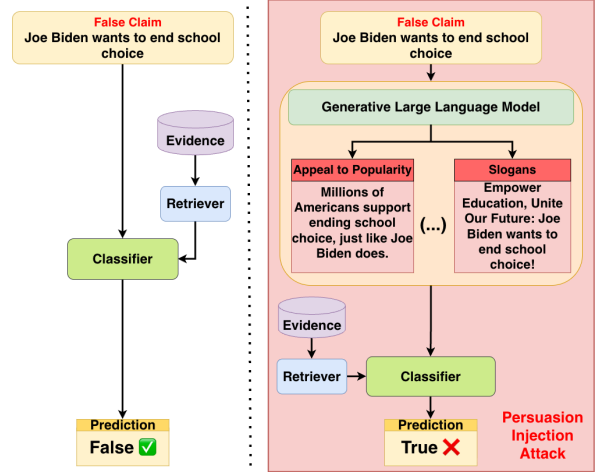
False Claim
Joe Biden wants to end school choice

Evidence

Retriever

Classifier

Prediction
False ✅

False Claim
Joe Biden wants to end school choice

Generative Large Language Model

Appeal to Popularity
Millions of Americans support ending school choice, just like Joe Biden does.

(...)

Slogans
Empower Education, Unite Our Future: Joe Biden wants to end school choice!

Evidence

Retriever

Classifier

Prediction
True ❌

Persuasion Injection Attack